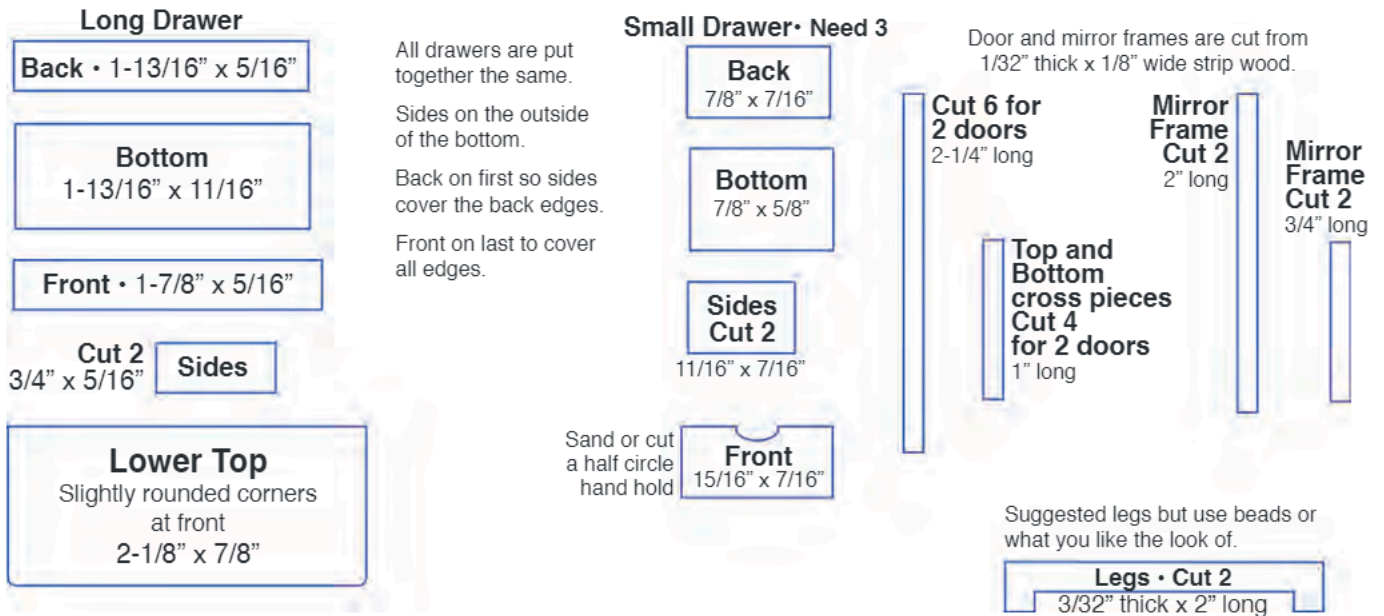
Long Drawer

Back • 1-13/16" x 5/16"

Bottom
1-13/16" x 11/16"

Front • 1-7/8" x 5/16"

Cut 2
3/4" x 5/16"
Sides

Lower Top
Slightly rounded corners at front
2-1/8" x 7/8"

All drawers are put together the same.

Sides on the outside of the bottom.

Back on first so sides cover the back edges.

Front on last to cover all edges.

Small Drawer • Need 3

Back
7/8" x 7/16"

Bottom
7/8" x 5/8"

Sides
Cut 2
11/16" x 7/16"

Sand or cut a half circle hand hold

Front
15/16" x 7/16"

Door and mirror frames are cut from 1/32" thick x 1/8" wide strip wood.

Cut 6 for 2 doors
2-1/4" long

Top and Bottom cross pieces Cut 4 for 2 doors
1" long

Mirror Frame Cut 2
2" long

Mirror Frame Cut 2
3/4" long

Suggested legs but use beads or what you like the look of.

Legs • Cut 2
3/32" thick x 2" long